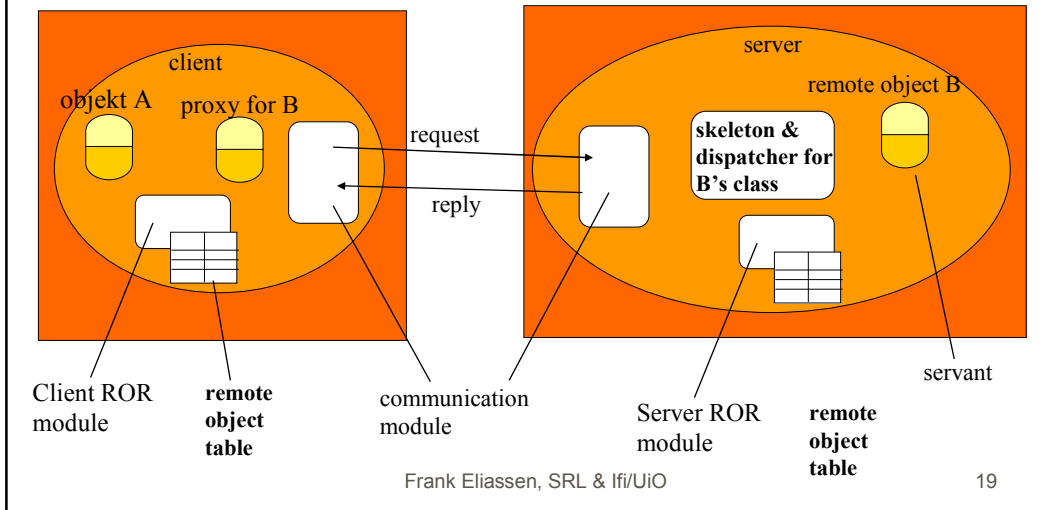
client

objekt A

proxy for B

request

reply

server

remote object B

skeleton & dispatcher for B's class

Client ROR module

remote object table

communication module

Server ROR module

remote object table

servant

Frank Eliassen, SRL & Ifi/UiO

19